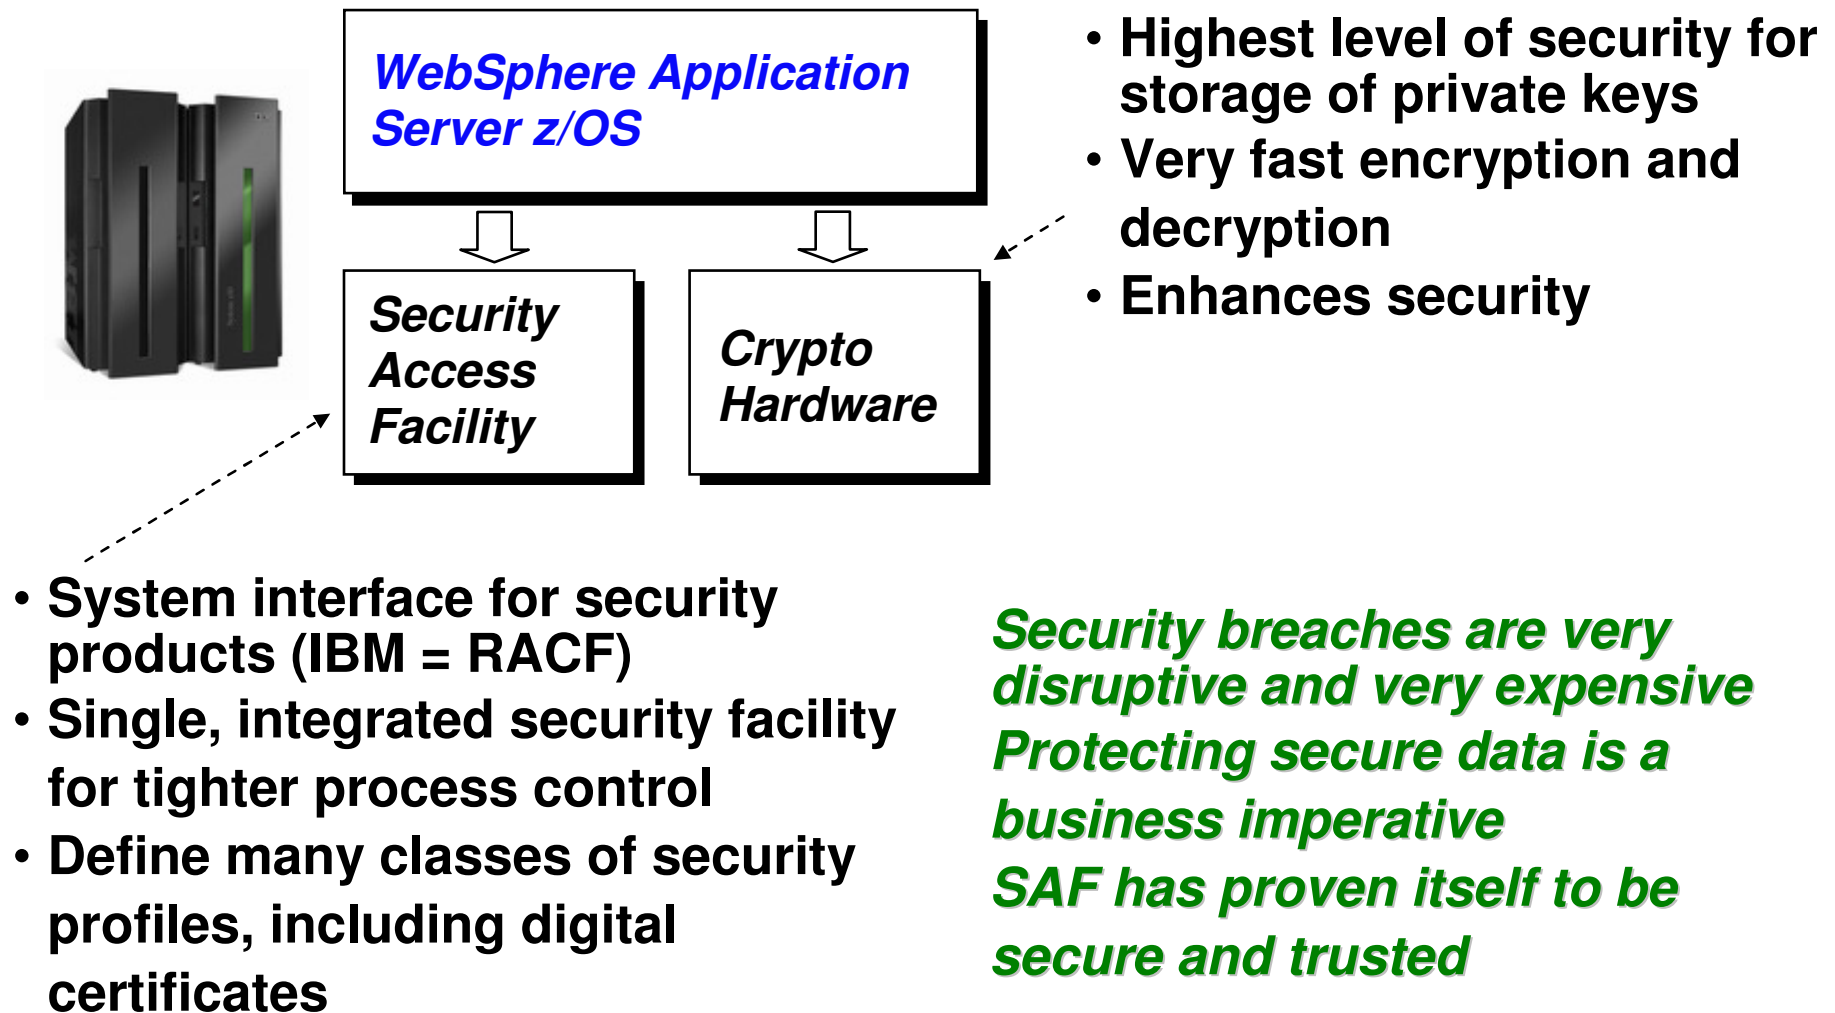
WebSphere Application Server z/OS

Security Access Facility

Crypto Hardware

• Highest level of security for storage of private keys
• Very fast encryption and decryption
• Enhances security

• System interface for security products (IBM = RACF)
• Single, integrated security facility for tighter process control
• Define many classes of security profiles, including digital certificates

Security breaches are very disruptive and very expensive
Protecting secure data is a business imperative
SAF has proven itself to be secure and trusted